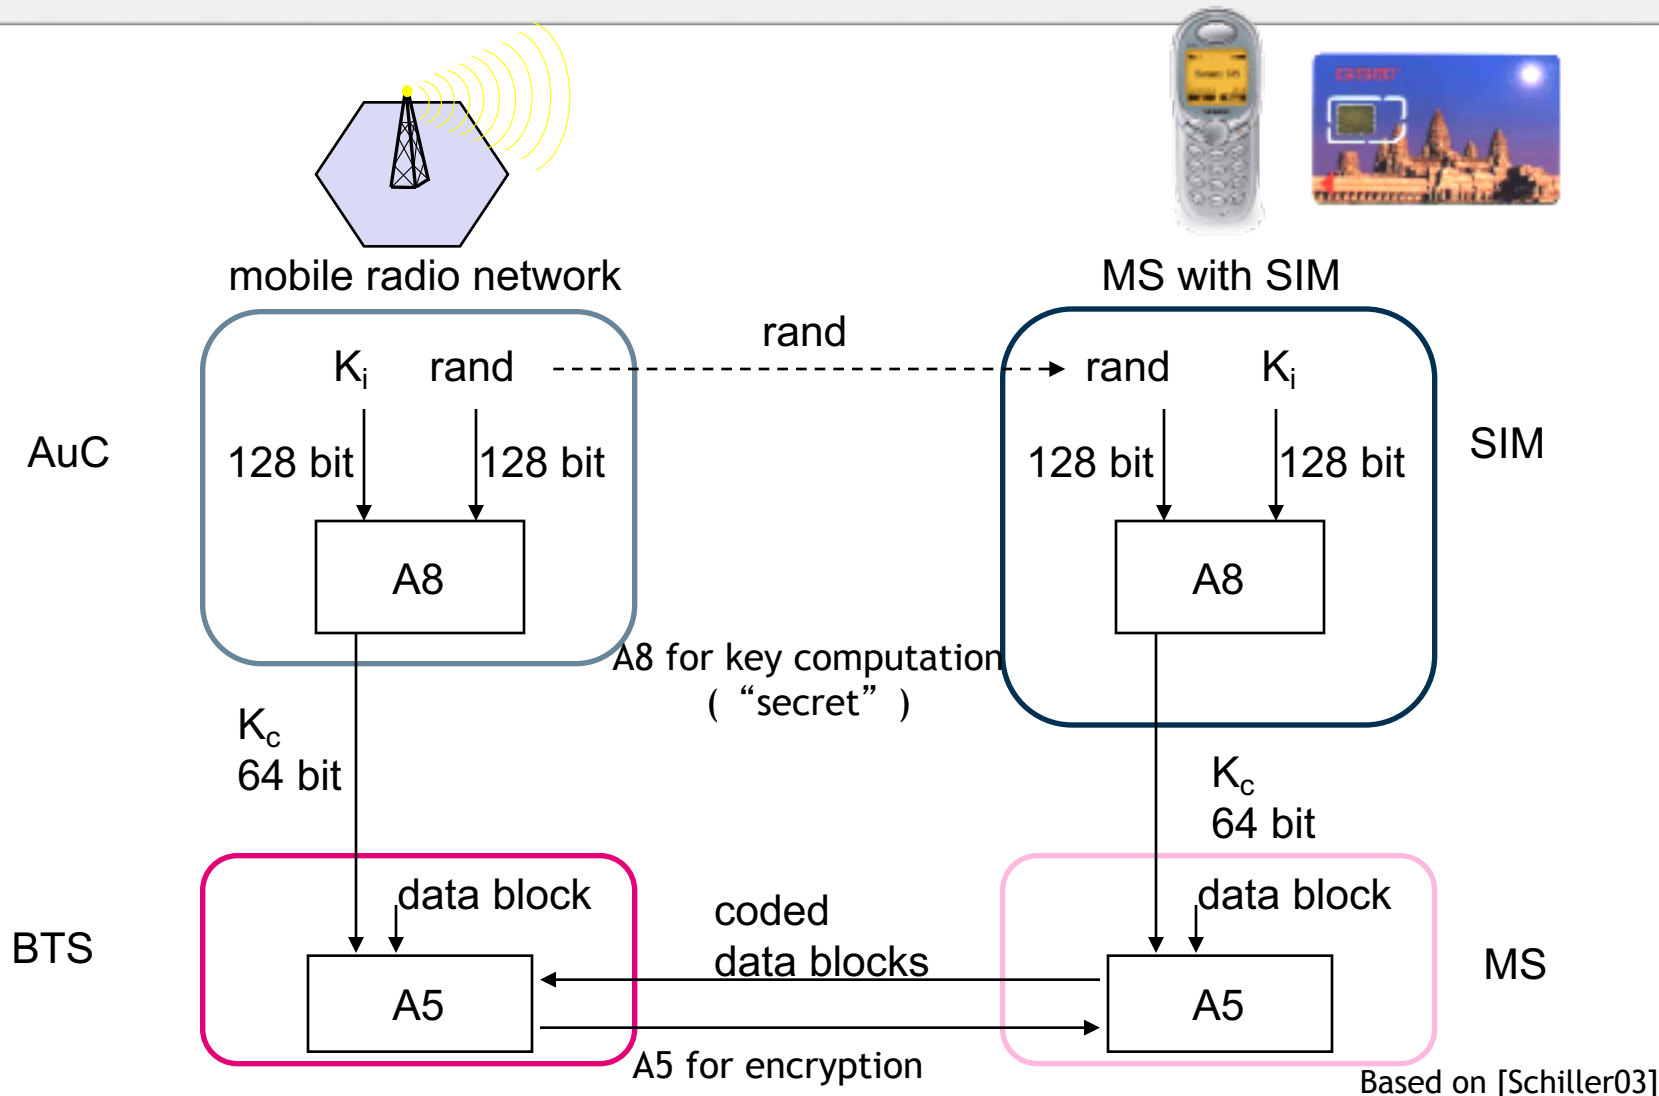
mobile radio network

MS with SIM

rand

AuC

$K_i$

rand

128 bit

128 bit

A8

rand

$K_i$

128 bit

128 bit

A8

SIM

A8 for key computation
( “secret” )

$K_c$
64 bit

$K_c$
64 bit

BTS

data block

A5

coded
data blocks

data block

A5

MS

A5 for encryption

Based on [Schiller03]